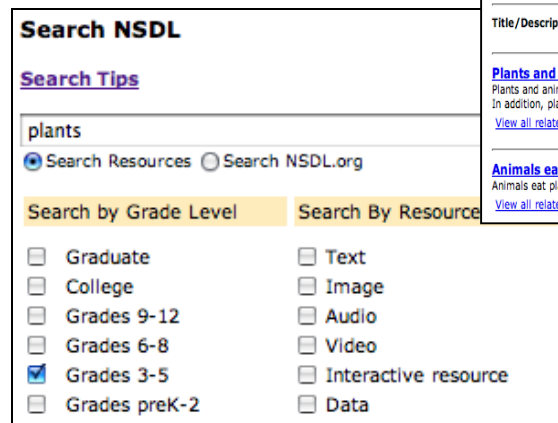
Search NSDL

Search Tips

plants

Search Resources Search NSDL.org

Search by Grade Level

Graduate
College
Grades 9-12
Grades 6-8
Grades 3-5
Grades preK-2

Search By Resource

Text
Image
Audio
Video
Interactive resource
Data

Title/Descrip

Plants and

Plants and anir

In addition, pla

View all relate

Animals ea

Animals eat pl

View all relate